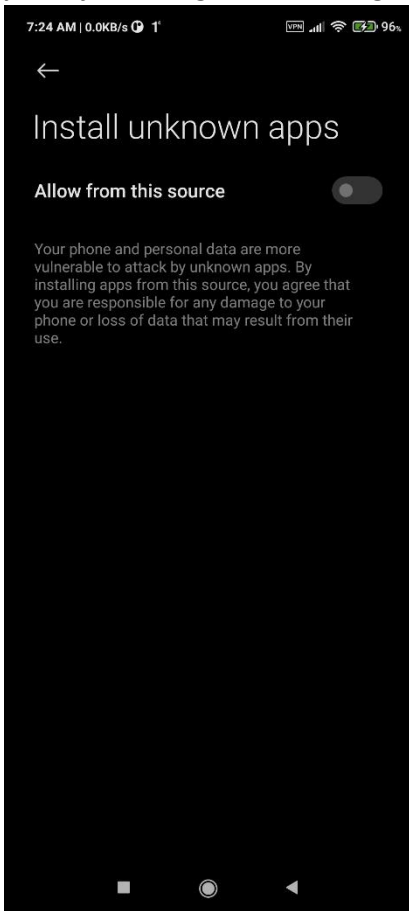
7:24 AM | 0.0KB/s 1 VPN 96%

←

Install unknown apps

Allow from this source

Your phone and personal data are more vulnerable to attack by unknown apps. By installing apps from this source, you agree that you are responsible for any damage to your phone or loss of data that may result from their use.